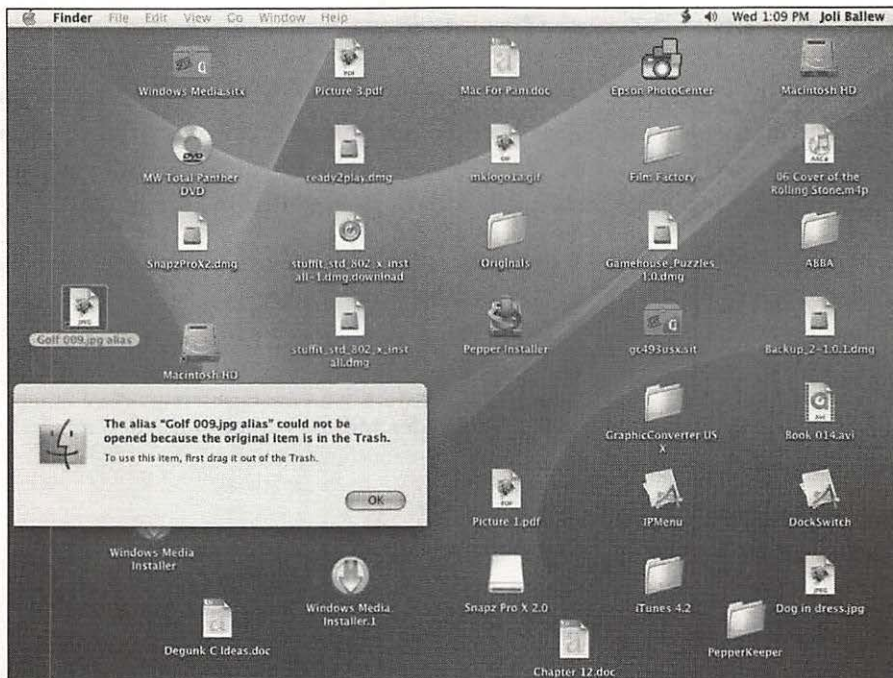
Finder File Edit View Go Window Help Wed 1:09 PM Joli Ballew

Windows Media.sitx
Picture 3.pdf
Mac For Pam.doc
Epson PhotoCenter
Macintosh HD

MW Total Panther DVD
readv2play.dmg
mklogo1a.gif
Film Factory
06 Cover of the Rolling Stone.m4p

SnapzProX2.dmg
stuffit_std_802_x_install-1.dmg.download
Originals
GameHouse_Puzzles_1.0.dmg
ABBA

Golf 009.jpg alias
Macintosh HD
stuffit_std_802_x_install.dmg
Pepper Installer
gc493usx.sit
Backup_2-1.0.1.dmg

The alias "Golf 009.jpg alias" could not be opened because the original item is in the Trash.
To use this item, first drag it out of the Trash.
OK

GraphicConverter US X
Book 014.avi

Picture 1.pdf
iPMenu
DockSwitch

Windows Media Installer
Windows Media Installer.1
Snapz Pro X 2.0
iTunes 4.2
Dog in dress.jpg

Degunk C Ideas.doc
Chapter 12.doc
PepperKeeper